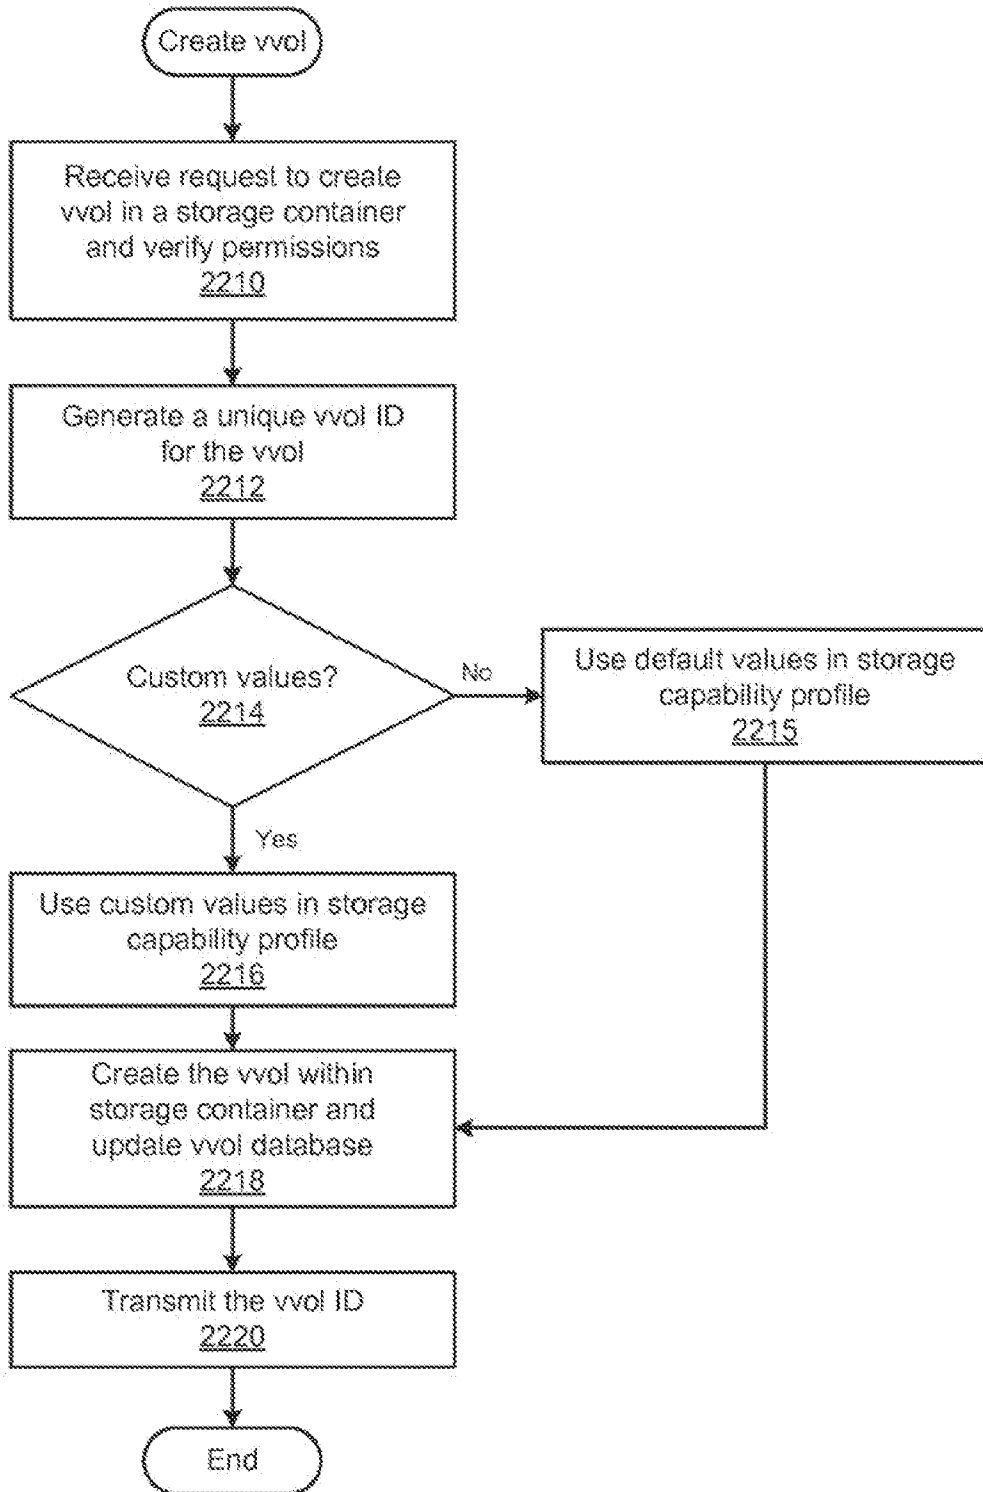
Create vvol

Receive request to create vvol in a storage container and verify permissions
2210

Generate a unique vvol ID for the vvol
2212

Custom values?
2214

No

Use default values in storage capability profile
2215

Yes

Use custom values in storage capability profile
2216

Create the vvol within storage container and update vvol database
2218

Transmit the vvol ID
2220

End